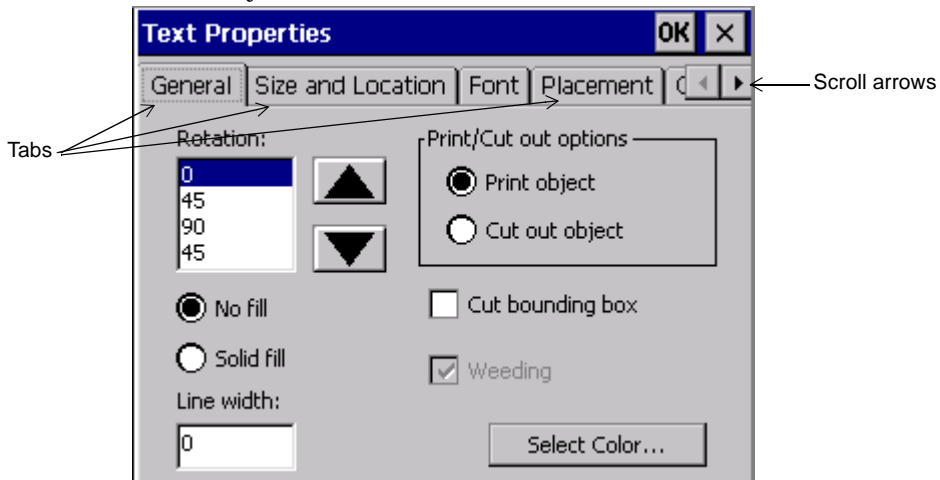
Text Properties
OK ×
General | Size and Location | Font | Placement | C
Scroll arrows
Tabs
Rotation:
0
45
90
45
Print/Cut out options
Print object
Cut out object
No fill
Solid fill
Cut bounding box
Weeding
Line width:
0
Select Color...